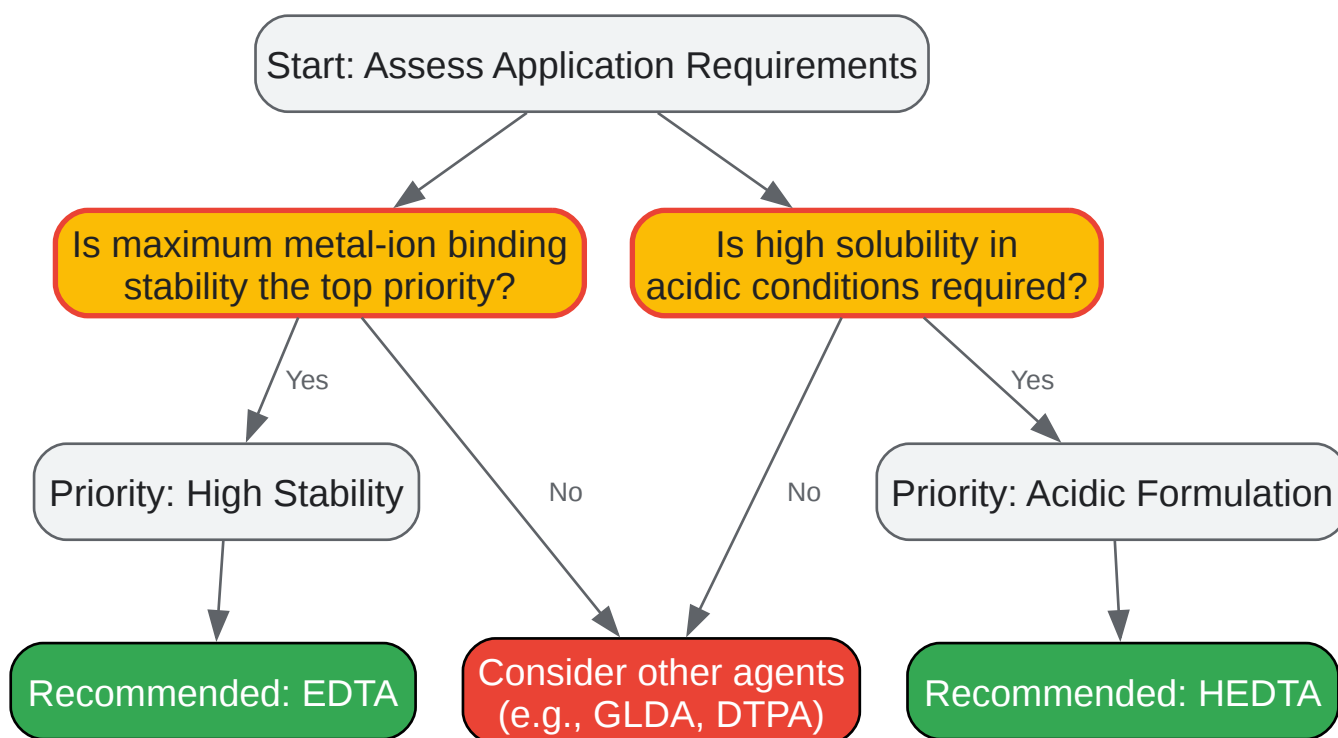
Start: Assess Application Requirements

Is maximum metal-ion binding stability the top priority?

Is high solubility in acidic conditions required?

Yes

No

No

Yes

Priority: High Stability

Priority: Acidic Formulation

Recommended: EDTA

Consider other agents (e.g., GLDA, DTPA)

Recommended: HEDTA